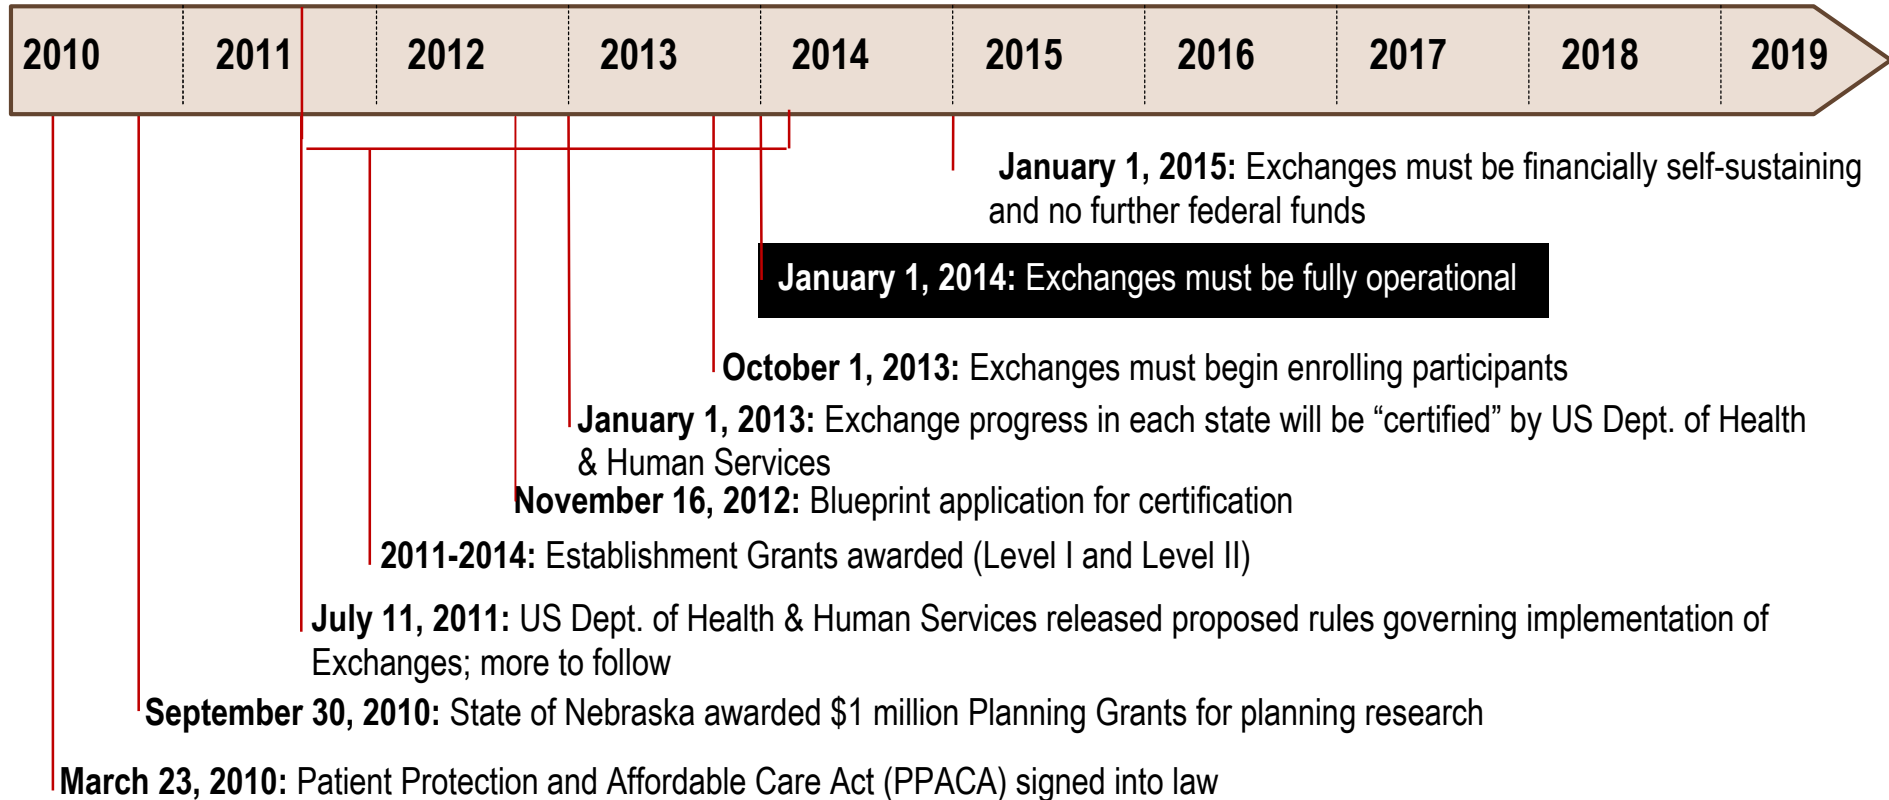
2010 2011 2012 2013 2014 2015 2016 2017 2018 2019

January 1, 2015: Exchanges must be financially self-sustaining and no further federal funds

January 1, 2014: Exchanges must be fully operational

October 1, 2013: Exchanges must begin enrolling participants

January 1, 2013: Exchange progress in each state will be “certified” by US Dept. of Health & Human Services

November 16, 2012: Blueprint application for certification

2011-2014: Establishment Grants awarded (Level I and Level II)

July 11, 2011: US Dept. of Health & Human Services released proposed rules governing implementation of Exchanges; more to follow

September 30, 2010: State of Nebraska awarded $1 million Planning Grants for planning research

March 23, 2010: Patient Protection and Affordable Care Act (PPACA) signed into law